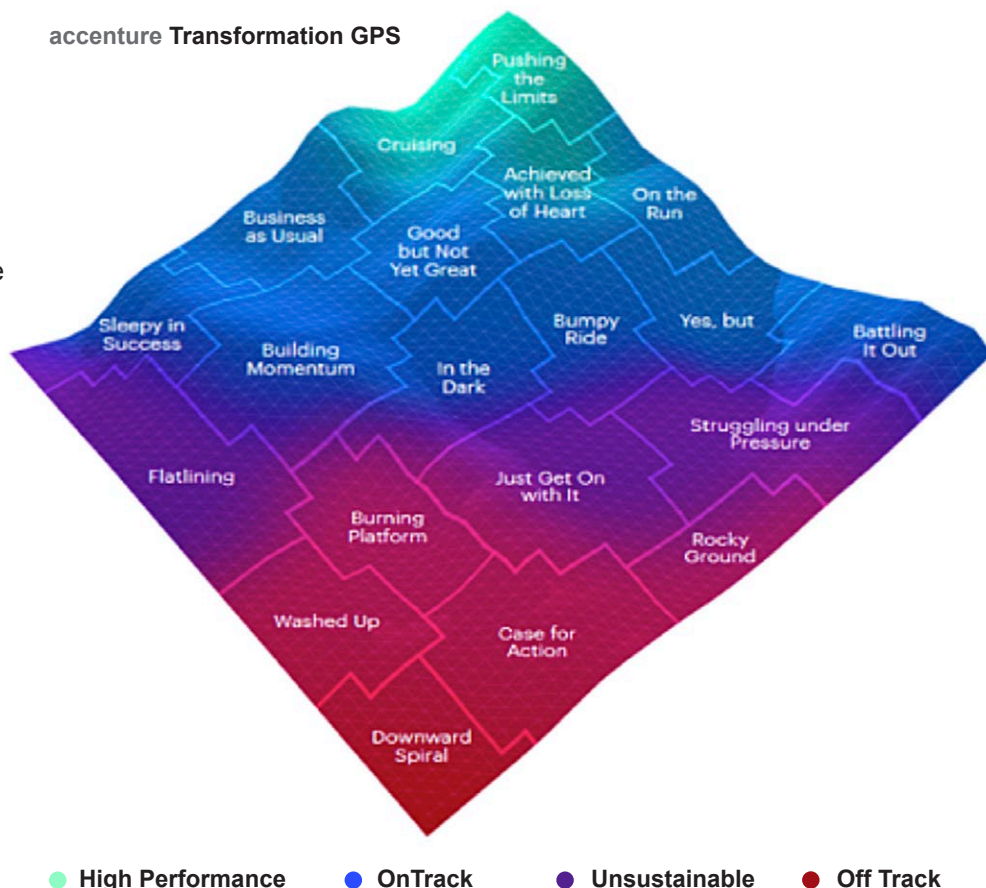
accenture Transformation GPS

Pushing the Limits

Cruising

Achieved with Loss of Heart

On the Run

Business as Usual

Good but Not Yet Great

Sleepy in Success

Building Momentum

In the Dark

Bumpy Ride

Yes, but

Battling It Out

Struggling under Pressure

Flatlining

Just Get On with It

Burning Platform

Rocky Ground

Washed Up

Case for Action

Downward Spiral

High Performance   OnTrack   Unsustainable   Off Track